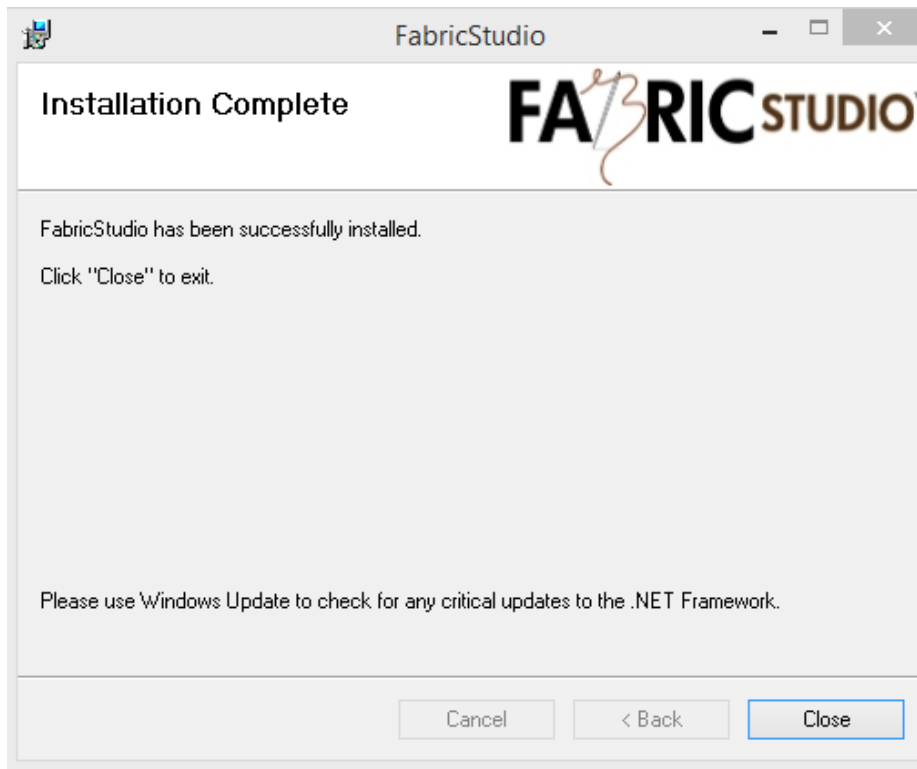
FabricStudio

Installation Complete

FABRIC STUDIO

FabricStudio has been successfully installed.

Click "Close" to exit.

Please use Windows Update to check for any critical updates to the .NET Framework.

Cancel

< Back

Close